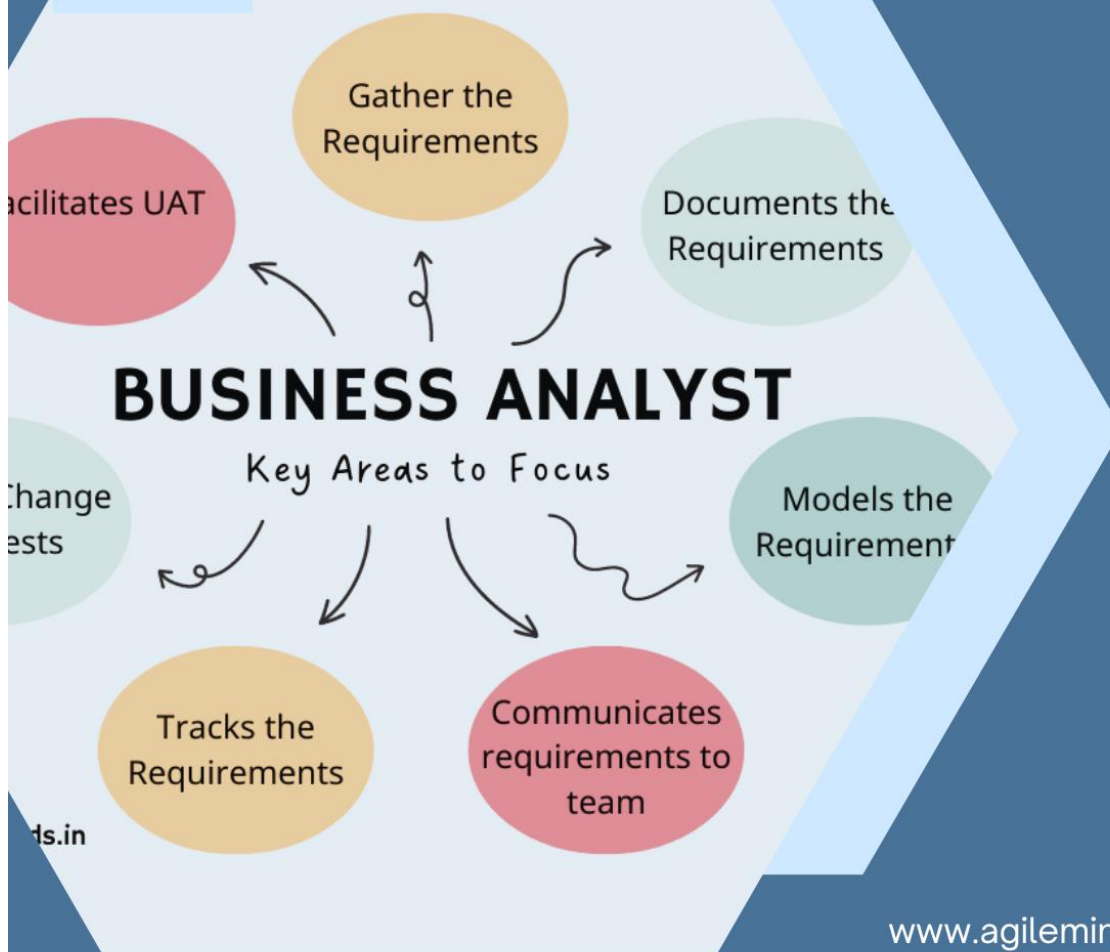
Gather the Requirements

acilitates UAT

Documents the Requirements

BUSINESS ANALYST

Key Areas to Focus

Change ests

Models the Requirement

Tracks the Requirements

Communicates requirements to team

ds.in

www.agilemir